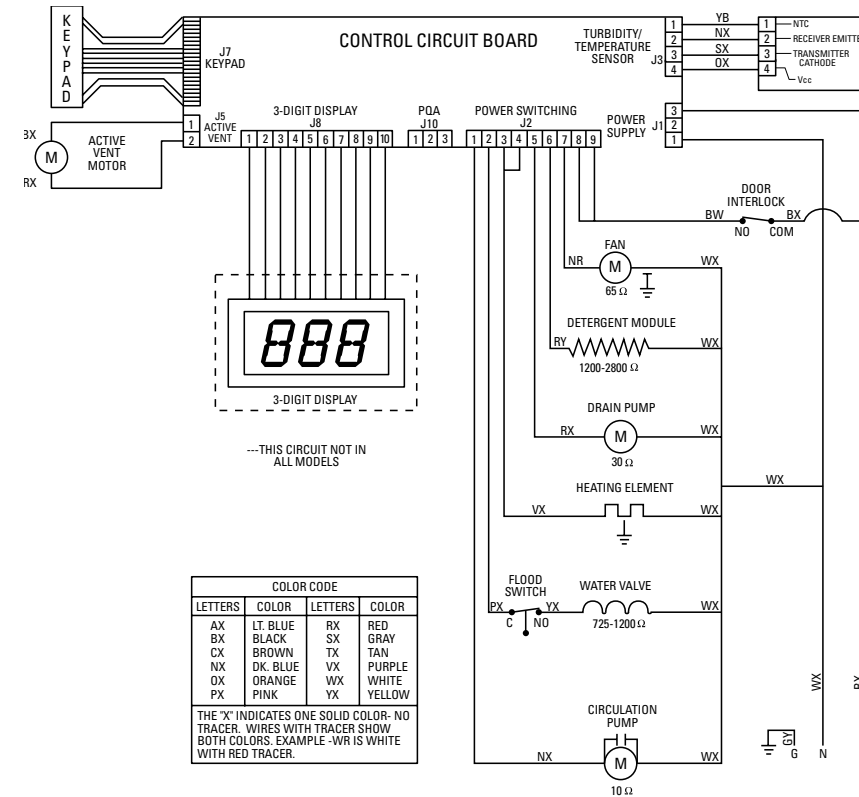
KEYPAD

J7
KEYPAD

CONTROL CIRCUIT BOARD

TURBIDITY/
TEMPERATURE
SENSOR J3

1 2 3 4

YB
NX
SX
OX

1 NTC
2 RECEIVER EMITTE
3 TRANSMITTER CATHODE
4 Vcc

BX
M
RX

ACTIVE
VENT
MOTOR

J5
ACTIVE
VENT
1 2

3-DIGIT DISPLAY
J8
1 2 3 4 5 6 7 8 9 10

PQA
J10
1 2 3

POWER SWITCHING
J2
1 2 3 4 5 6 7 8 9

POWER
SUPPLY J1
3 2 1

DOOR
INTERLOCK
BW BX
NO COM

888

3-DIGIT DISPLAY

---THIS CIRCUIT NOT IN ALL MODELS

FAN
NR M WX
$65\,\Omega$

DETERGENT MODULE
RY WX
1200-2800 $\Omega$

DRAIN PUMP
RX M WX
$30\,\Omega$

HEATING ELEMENT
VX WX

WX

FLOOD
SWITCH
PX YX
C NO

WATER VALVE
WX
725-1200 $\Omega$

CIRCULATION
PUMP
NX M WX
$10\,\Omega$

| COLOR CODE | | | |
|---|---|---|---|
| LETTERS | COLOR | LETTERS | COLOR |
| AX | LT. BLUE | RX | RED |
| BX | BLACK | SX | GRAY |
| CX | BROWN | TX | TAN |
| NX | DK. BLUE | VX | PURPLE |
| OX | ORANGE | WX | WHITE |
| PX | PINK | YX | YELLOW |

THE "X" INDICATES ONE SOLID COLOR- NO TRACER. WIRES WITH TRACER SHOW BOTH COLORS. EXAMPLE -WR IS WHITE WITH RED TRACER.

GY
G

WX
N

BX